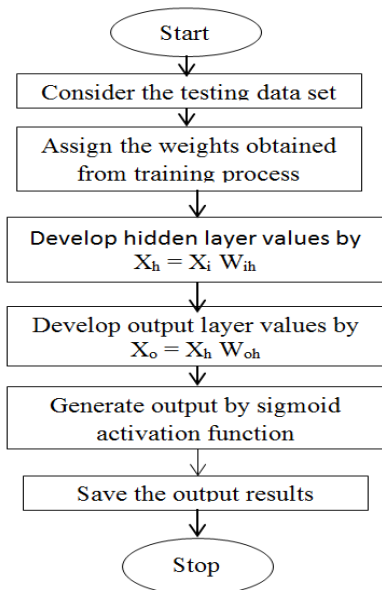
Start

Consider the testing data set

Assign the weights obtained from training process

Develop hidden layer values by $X_h = X_i W_{ih}$

Develop output layer values by $X_o = X_h W_{oh}$

Generate output by sigmoid activation function

Save the output results

Stop